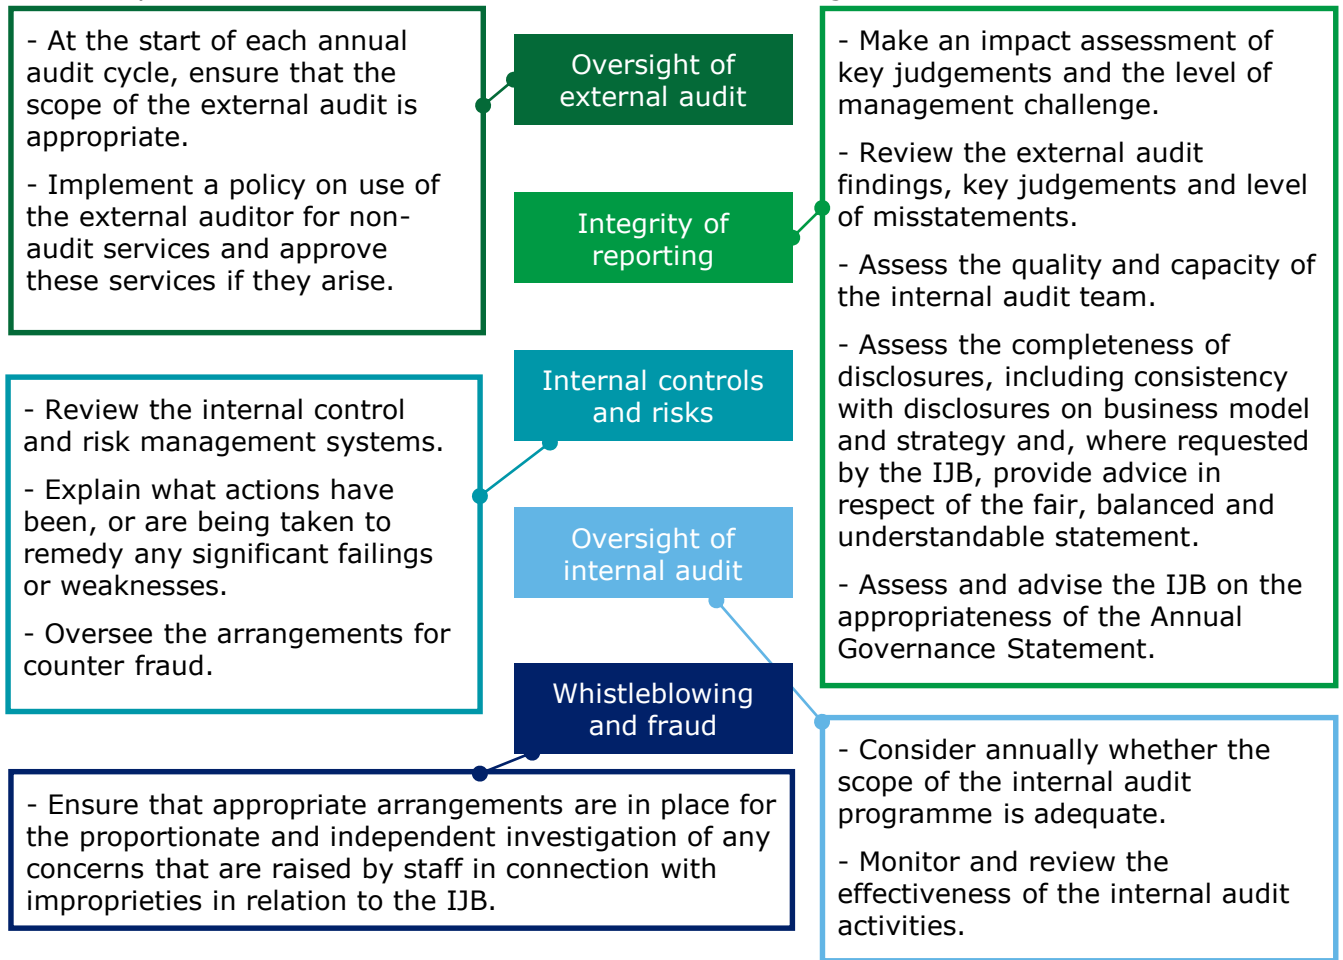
- At the start of each annual audit cycle, ensure that the scope of the external audit is appropriate.

- Implement a policy on use of the external auditor for non-audit services and approve these services if they arise.

Oversight of external audit

Integrity of reporting

- Make an impact assessment of key judgements and the level of management challenge.

- Review the external audit findings, key judgements and level of misstatements.

- Assess the quality and capacity of the internal audit team.

- Assess the completeness of disclosures, including consistency with disclosures on business model and strategy and, where requested by the IJB, provide advice in respect of the fair, balanced and understandable statement.

- Assess and advise the IJB on the appropriateness of the Annual Governance Statement.

Internal controls and risks

- Review the internal control and risk management systems.

- Explain what actions have been, or are being taken to remedy any significant failings or weaknesses.

- Oversee the arrangements for counter fraud.

Oversight of internal audit

Whistleblowing and fraud

- Consider annually whether the scope of the internal audit programme is adequate.

- Monitor and review the effectiveness of the internal audit activities.

- Ensure that appropriate arrangements are in place for the proportionate and independent investigation of any concerns that are raised by staff in connection with improprieties in relation to the IJB.